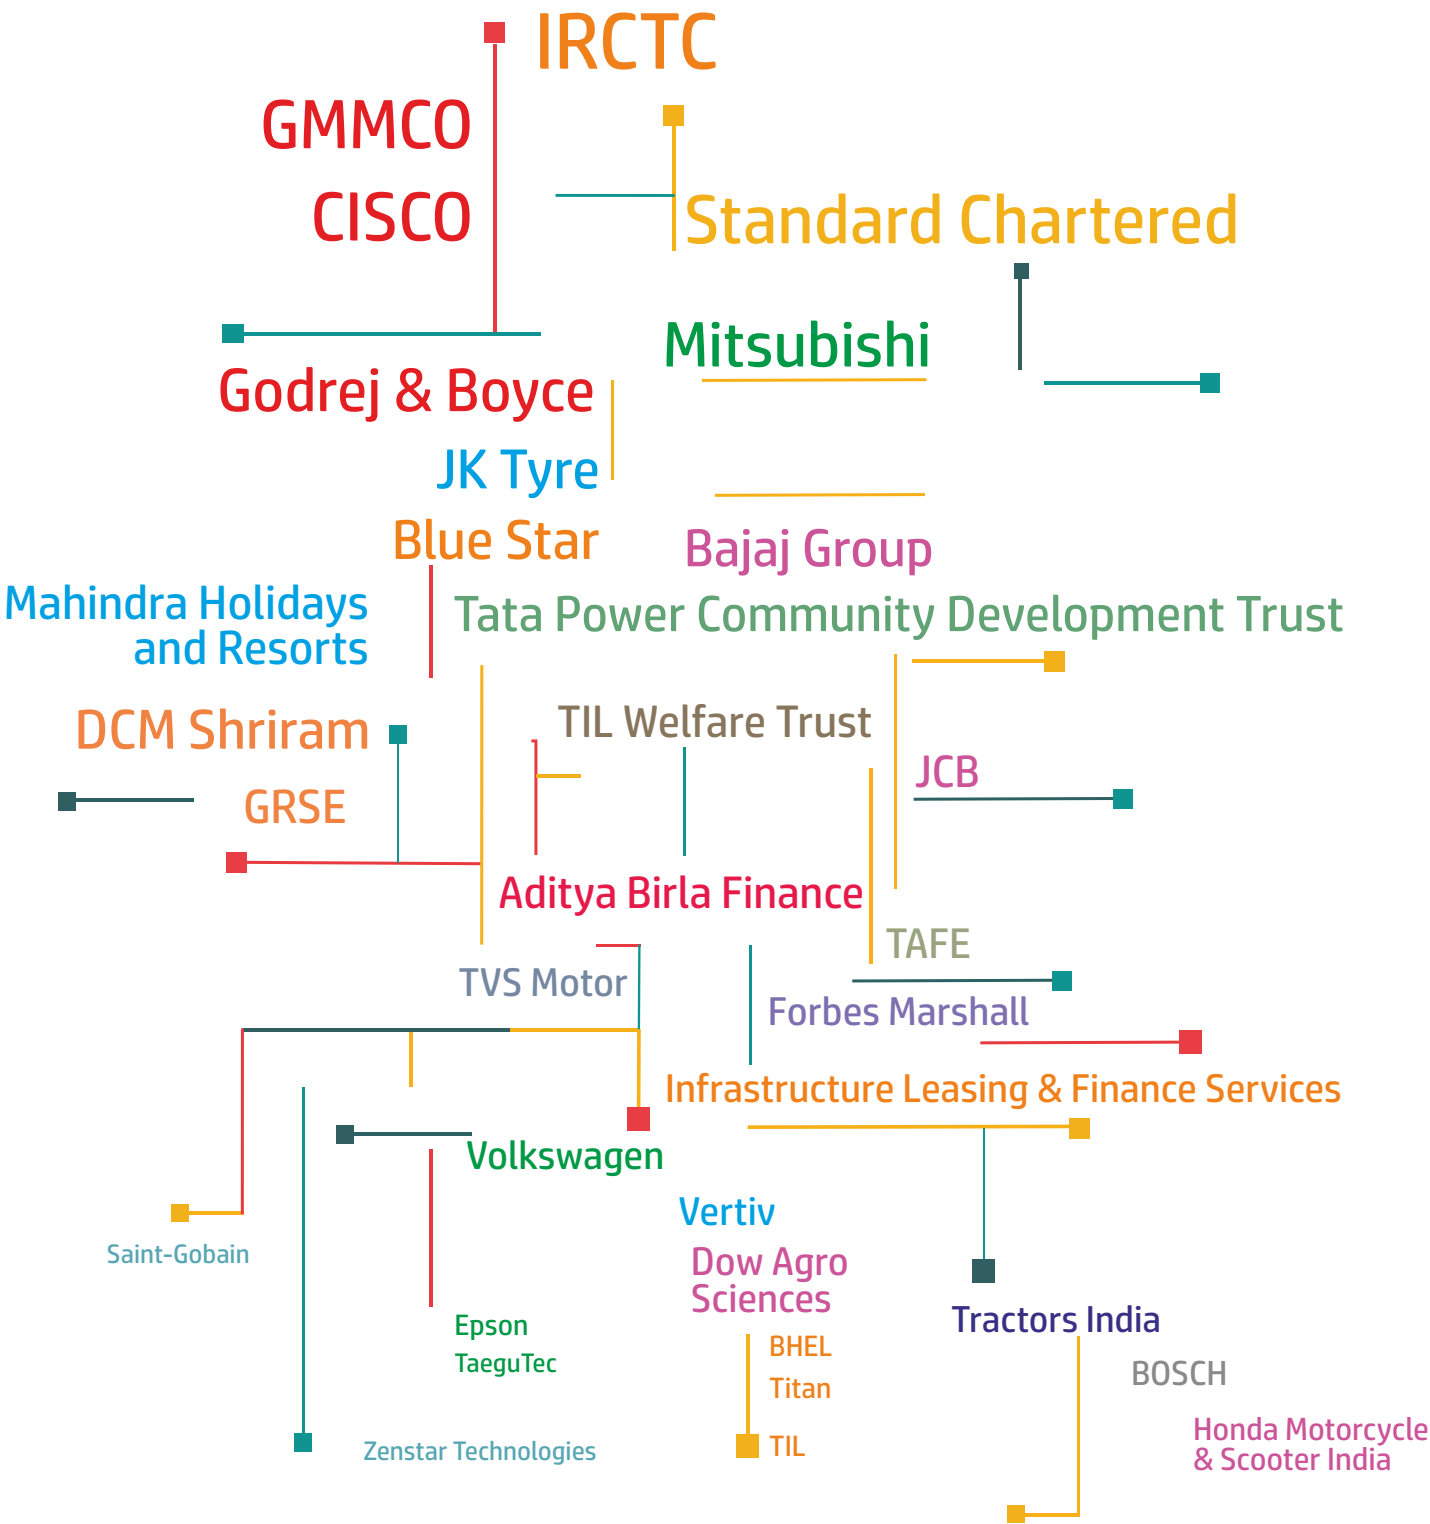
IRCTC

GMMCO

CISCO

Standard Chartered

Mitsubishi

Godrej & Boyce

JK Tyre

Blue Star

Bajaj Group

Mahindra Holidays and Resorts

Tata Power Community Development Trust

DCM Shriram

TIL Welfare Trust

JCB

GRSE

Aditya Birla Finance

TAFE

TVS Motor

Forbes Marshall

Infrastructure Leasing & Finance Services

Volkswagen

Vertiv

Saint-Gobain

Dow Agro Sciences

Tractors India

Epson

TaeguTec

BHEL

BOSCH

Titan

Honda Motorcycle & Scooter India

Zenstar Technologies

TIL